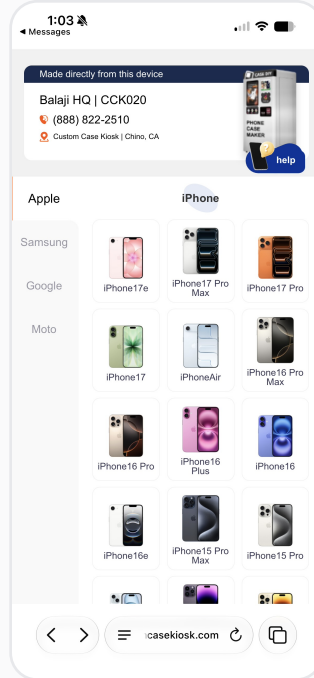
1:03
◂ Messages

Made directly from this device

Balaji HQ | CCK020

(888) 822-2510

Custom Case Kiosk | Chino, CA

PHONE CASE MAKER

help

Apple

Samsung

Google

Moto

iPhone

iPhone17e

iPhone17 Pro Max

iPhone17 Pro

iPhone17

iPhoneAir

iPhone16 Pro Max

iPhone16 Pro

iPhone16 Plus

iPhone16

iPhone16e

iPhone15 Pro Max

iPhone15 Pro

casekiosk.com